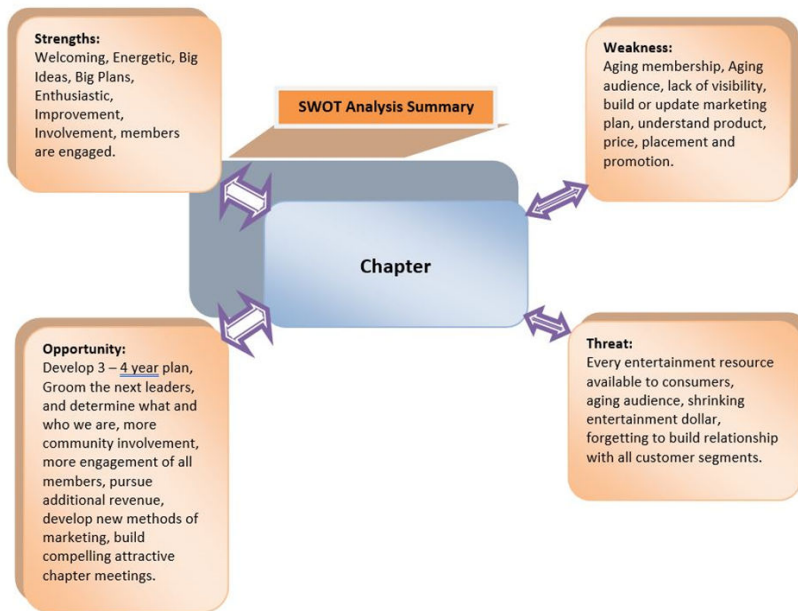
Strengths:
Welcoming, Energetic, Big Ideas, Big Plans, Enthusiastic, Improvement, Involvement, members are engaged.

SWOT Analysis Summary

Weakness:
Aging membership, Aging audience, lack of visibility, build or update marketing plan, understand product, price, placement and promotion.

Chapter

Opportunity:
Develop 3 – 4 year plan, Groom the next leaders, and determine what and who we are, more community involvement, more engagement of all members, pursue additional revenue, develop new methods of marketing, build compelling attractive chapter meetings.

Threat:
Every entertainment resource available to consumers, aging audience, shrinking entertainment dollar, forgetting to build relationship with all customer segments.